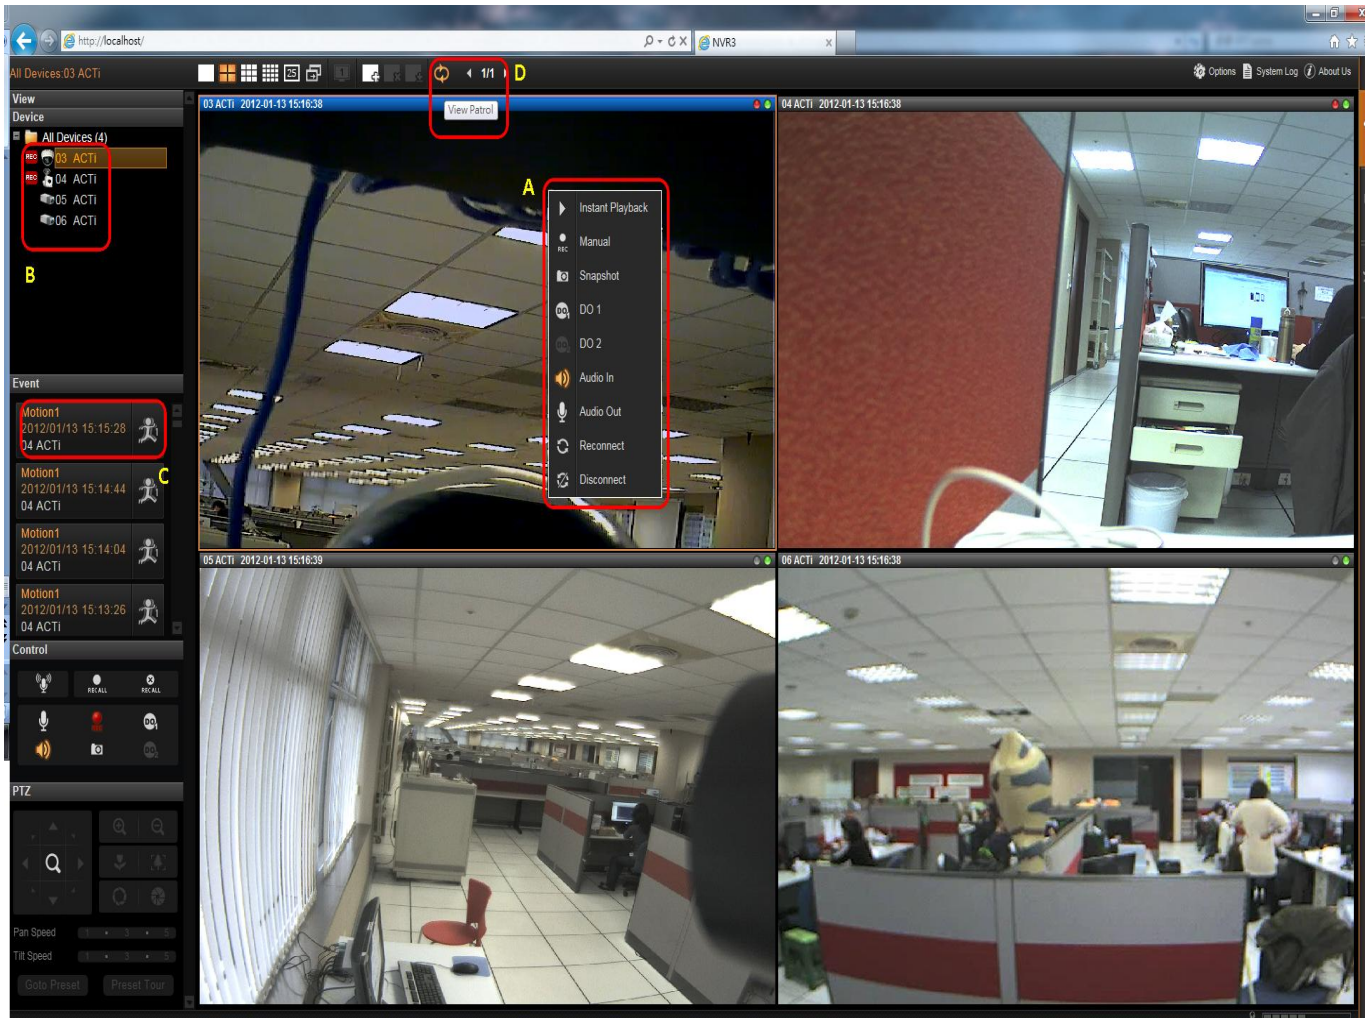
http://localhost/
NVR3

All Devices:03 ACTi
1/1
D
View Patrol
Options System Log About Us

View
Device
All Devices (4)
REC 03 ACTi
REC 04 ACTi
05 ACTi
06 ACTi
B

Event
Motion1
2012/01/13 15:15:28
04 ACTi
Motion1
2012/01/13 15:14:44
04 ACTi
C
Motion1
2012/01/13 15:14:04
04 ACTi
Motion1
2012/01/13 15:13:26
04 ACTi

Control
RECALL
RECALL

PTZ
Pan Speed
Tilt Speed
Goto Preset
Preset Tour

03 ACTi 2012-01-13 15:16:38
A
Instant Playback
REC Manual
Snapshot
DO 1
DO 2
Audio In
Audio Out
Reconnect
Disconnect

04 ACTi 2012-01-13 15:16:38
05 ACTi 2012-01-13 15:16:39
06 ACTi 2012-01-13 15:16:38